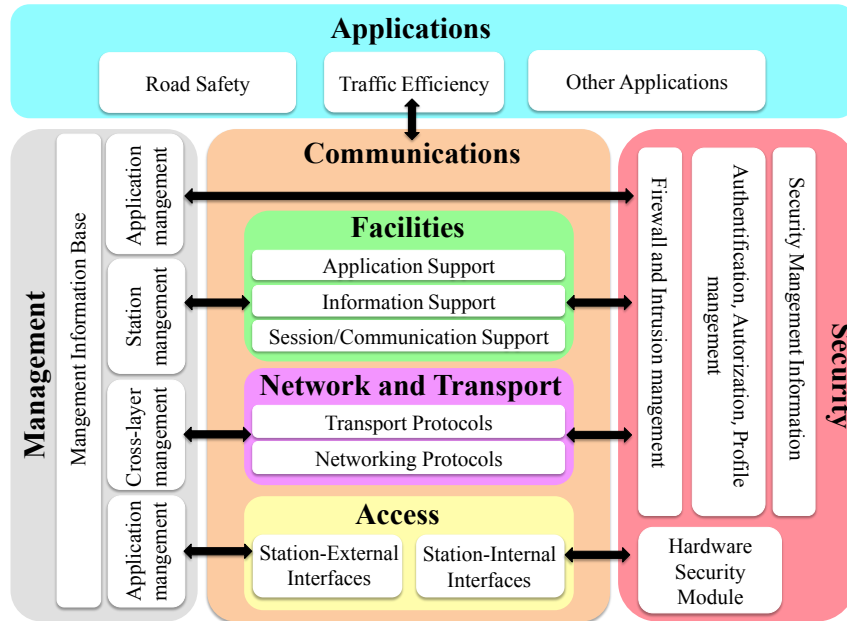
Applications

Road Safety

Traffic Efficiency

Other Applications

Management

Mangement Information Base

Application mangement

Station mangement

Cross-layer mangement

Application mangement

Communications

Facilities

Application Support

Information Support

Session/Communication Support

Network and Transport

Transport Protocols

Networking Protocols

Access

Station-External Interfaces

Station-Internal Interfaces

Security

Firewall and Intrusion mangement

Authentification, Autorization, Profile mangement

Security Mangement Information

Hardware Security Module